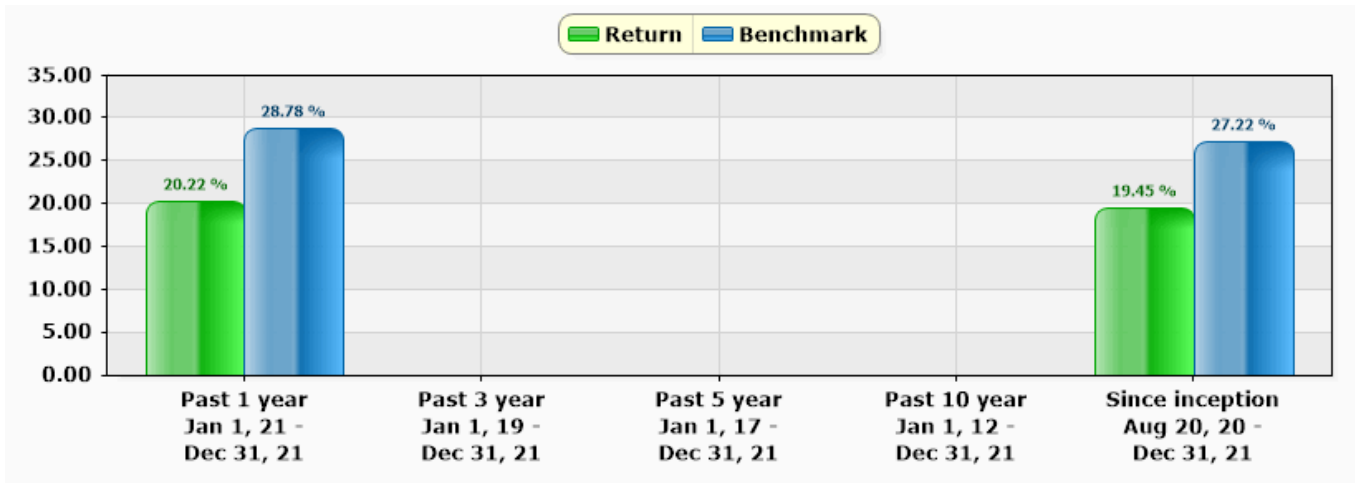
Return Benchmark

35.00
30.00
25.00
20.00
15.00
10.00
5.00
0.00

20.22 %
28.78 %
19.45 %
27.22 %

Past 1 year
Jan 1, 21 -
Dec 31, 21

Past 3 year
Jan 1, 19 -
Dec 31, 21

Past 5 year
Jan 1, 17 -
Dec 31, 21

Past 10 year
Jan 1, 12 -
Dec 31, 21

Since inception
Aug 20, 20 -
Dec 31, 21